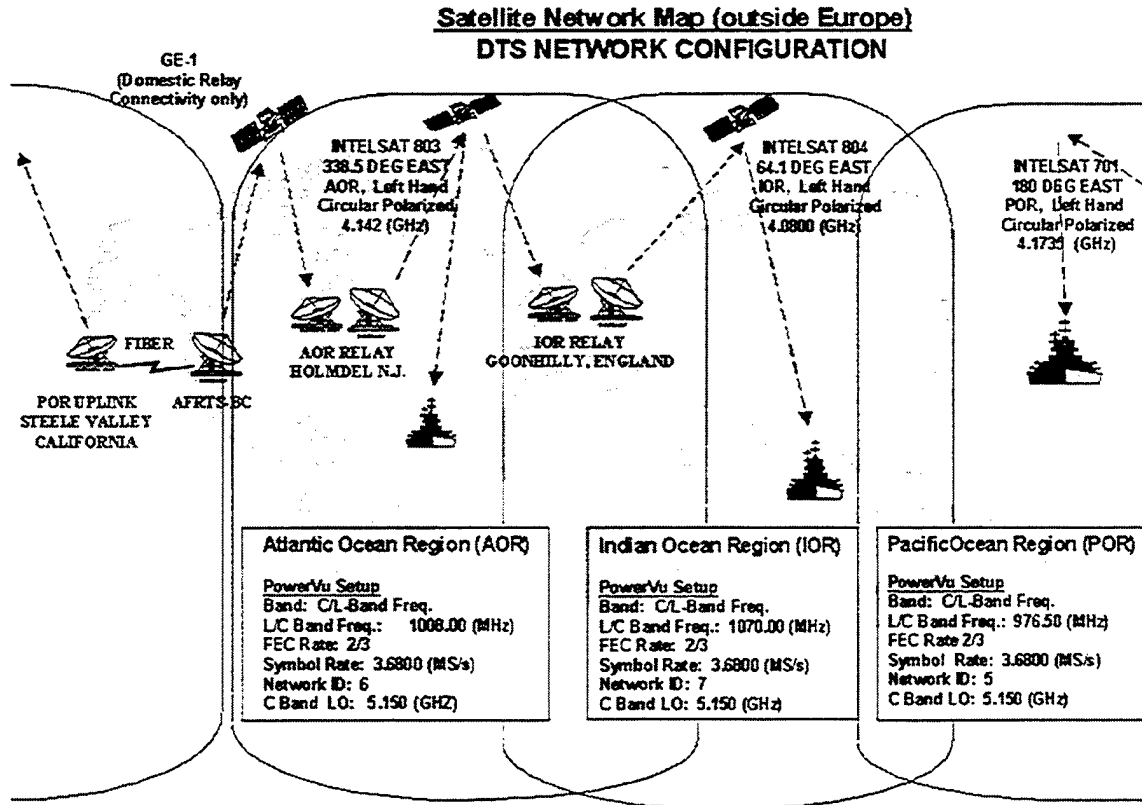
Satellite Network Map (outside Europe)
DTS NETWORK CONFIGURATION

GE-1
(Domestic Relay Connectivity only)

INTELSAT 803
338.5 DEG EAST
AOR, Left Hand Circular Polarized
4.142 (GHz)

INTELSAT 804
64.1 DEG EAST
IOR, Left Hand Circular Polarized
4.0800 (GHz)

INTELSAT 701
180 DEG EAST
POR, Left Hand Circular Polarized
4.1735 (GHz)

FIBER

POR UPLINK
STEELE VALLEY
CALIFORNIA

AFRTS-BC

AOR RELAY
HOLMDEL N.J.

IOR RELAY
GOONHILLY, ENGLAND

Atlantic Ocean Region (AOR)

PowerVu Setup
Band: C/L-Band Freq.
L/C Band Freq.: 1008.00 (MHz)
FEC Rate: 2/3
Symbol Rate: 3.6800 (MS/s)
Network ID: 6
C Band LO: 5.150 (GHZ)

Indian Ocean Region (IOR)

PowerVu Setup
Band: C/L-Band Freq.
L/C Band Freq.: 1070.00 (MHz)
FEC Rate: 2/3
Symbol Rate: 3.6800 (MS/s)
Network ID: 7
C Band LO: 5.150 (GHz)

PacificOcean Region (POR)

PowerVu Setup
Band: C/L-Band Freq.
L/C Band Freq.: 976.50 (MHz)
FEC Rate 2/3
Symbol Rate: 3.6800 (MS/s)
Network ID: 5
C Band LO: 5.150 (GHz)